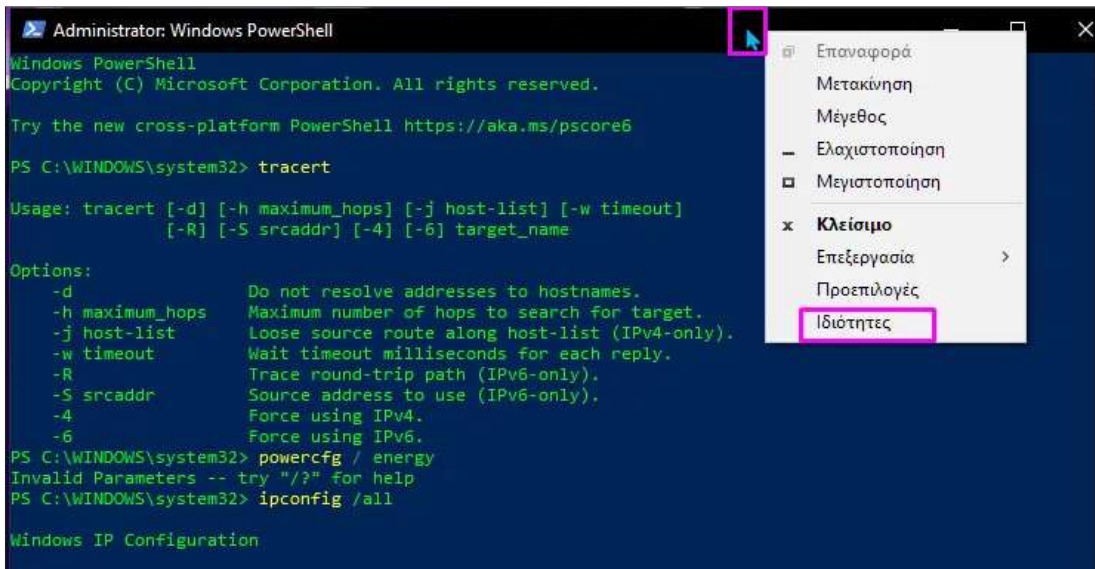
Administrator: Windows PowerShell

Windows PowerShell
Copyright (C) Microsoft Corporation. All rights reserved.

Try the new cross-platform PowerShell https://aka.ms/pscore6

PS C:\WINDOWS\system32> tracert

Usage: tracert [-d] [-h maximum_hops] [-j host-list] [-w timeout]
[-R] [-S srcaddr] [-4] [-6] target_name

Options:
-d Do not resolve addresses to hostnames.
-h maximum_hops Maximum number of hops to search for target.
-j host-list Loose source route along host-list (IPv4-only).
-w timeout Wait timeout milliseconds for each reply.
-R Trace round-trip path (IPv6-only).
-S srcaddr Source address to use (IPv6-only).
-4 Force using IPv4.
-6 Force using IPv6.
PS C:\WINDOWS\system32> powercfg / energy
Invalid Parameters -- try "/?" for help
PS C:\WINDOWS\system32> ipconfig /all

Windows IP Configuration

Επαναφορά
Μετακίνηση
Μέγεθος
Ελαχιστοποίηση
Μεγιστοποίηση
x Κλείσιμο
Επεξεργασία >
Προεπιλογές
Ιδιότητες